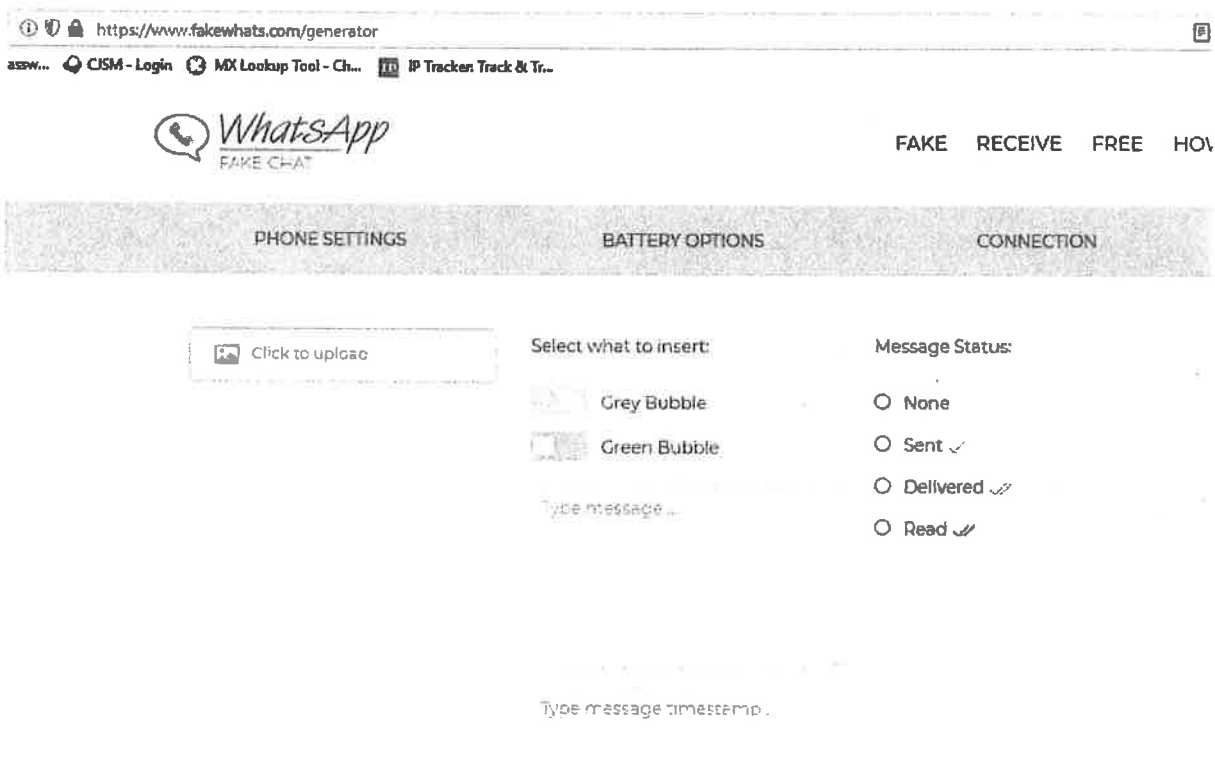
https://www.fakewhats.com/generator

assw... CJSM - Login MX Lookup Tool - Ch... IP Tracker: Track & Tr...

WhatsApp
FAKE CHAT

FAKE RECEIVE FREE HOV

PHONE SETTINGS BATTERY OPTIONS CONNECTION

Click to uploac

Select what to insert:

Grey Bubble

Green Bubble

Type message ...

Message Status:

None

Sent

Delivered

Read

Type message timestamp ...